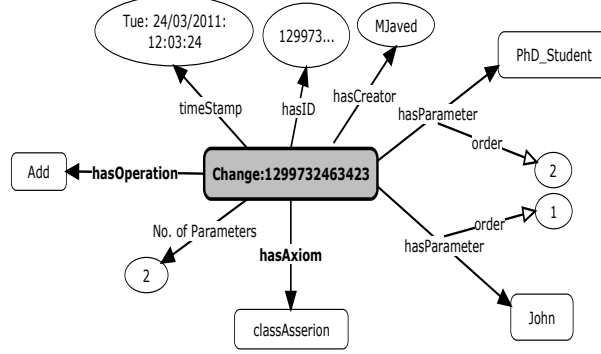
Tue: 24/03/2011: 12:03:24

129973...

MJaved

PhD_Student

timeStamp

hasID

hasCreator

hasParameter

order

Add

hasOperation

Change:1299732463423

2

No. of Parameters

order

1

hasParameter

hasAxiom

2

classAsserion

John